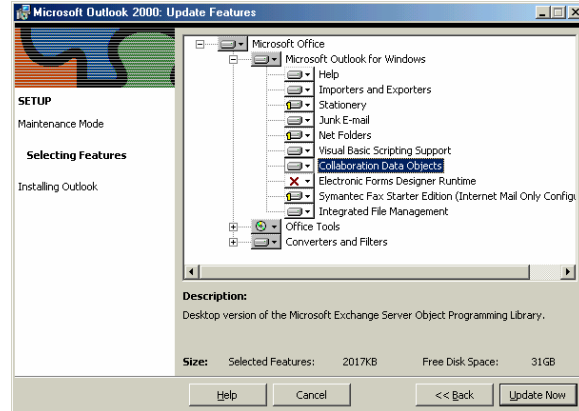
Microsoft Outlook 2000: Update Features

SETUP
Maintenance Mode
Selecting Features
Installing Outlook

Microsoft Office
Microsoft Outlook for Windows
Help
Importers and Exporters
Stationery
Junk E-mail
Net Folders
Visual Basic Scripting Support
Collaboration Data Objects
Electronic Forms Designer Runtime
Symantec Fax Starter Edition (Internet Mail Only Configu
Integrated File Management
Office Tools
Converters and Filters

Description:
Desktop version of the Microsoft Exchange Server Object Programming Library.

Size: Selected Features: 2017KB Free Disk Space: 31GB

Help Cancel << Back Update Now